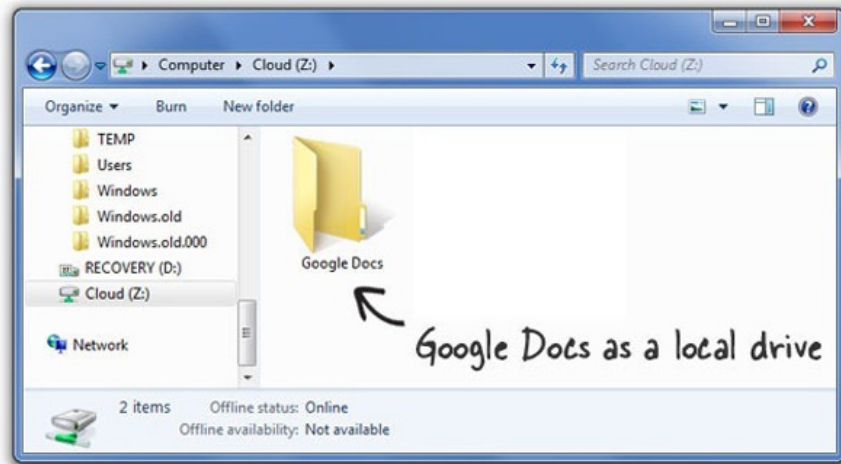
Computer ▸ Cloud (Z:) ▸

Search Cloud (Z:)

Organize ▾ Burn New folder

TEMP
Users
Windows
Windows.old
Windows.old.000
RECOVERY (D:)
Cloud (Z:)

Network

Google Docs

Google Docs as a local drive

2 items Offline status: Online
Offline availability: Not available